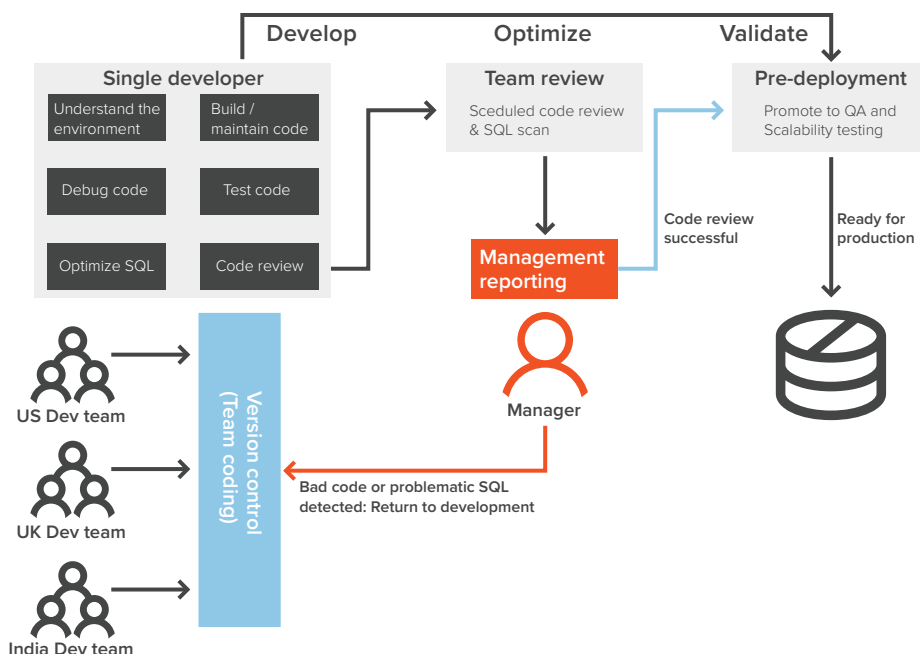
Develop

Optimize

Validate

Single developer

Understand the environment

Build / maintain code

Debug code

Test code

Optimize SQL

Code review

Team review

Sceduled code review & SQL scan

Pre-deployment

Promote to QA and Scalability testing

Code review successful

Ready for production

Management reporting

Manager

US Dev team

UK Dev team

India Dev team

Version control (Team coding)

Bad code or problematic SQL detected: Return to development